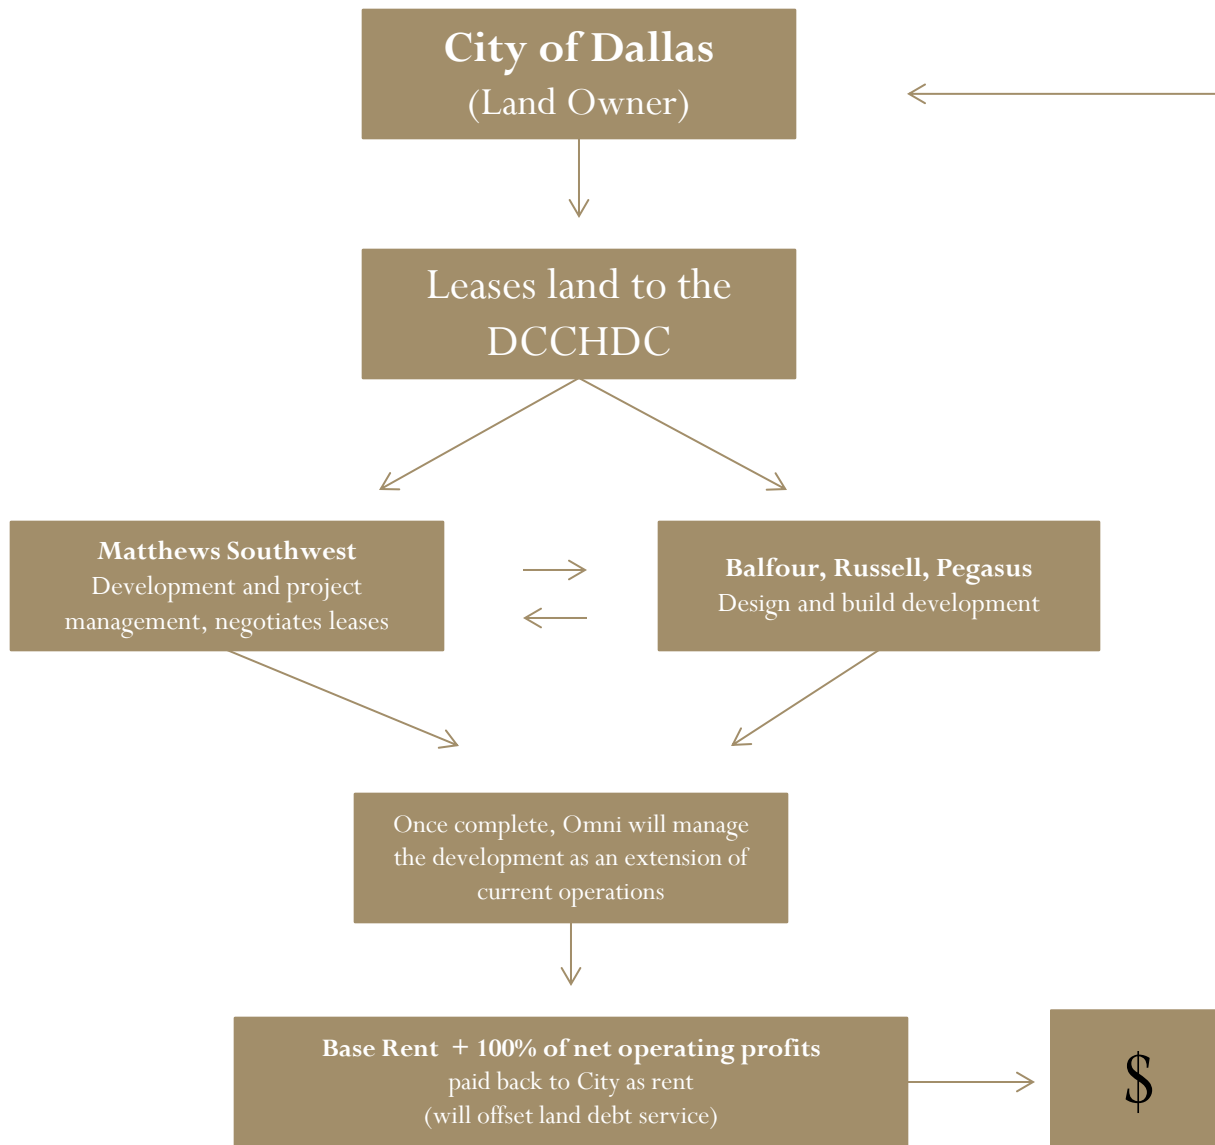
City of Dallas
(Land Owner)

Leases land to the DCCHDC

Matthews Southwest
Development and project management, negotiates leases

Balfour, Russell, Pegasus
Design and build development

Once complete, Omni will manage the development as an extension of current operations

Base Rent + 100% of net operating profits
paid back to City as rent
(will offset land debt service)

$